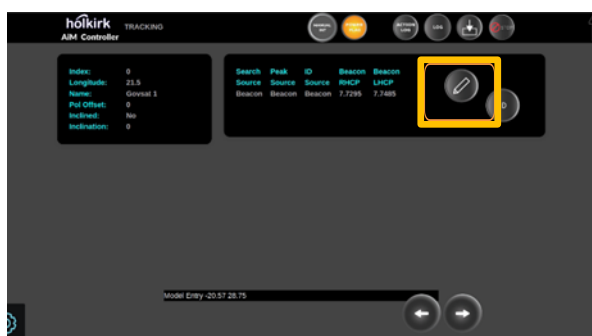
holkirk
AiM Controller
TRACKING

MANUAL
SET
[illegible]
ACTIONS
LOG
LOG

| Index: | 0 |
|---|---|
| Longitude: | 21.5 |
| Name: | Govsat 1 |
| Pol Offset: | 0 |
| Inclined: | No |
| Inclination: | 0 |

| Search Source | Peak Source | ID Source | Beacon RHCP | Beacon LHCP |
|---|---|---|---|---|
| Beacon | Beacon | Beacon | 7.7295 | 7.7485 |

Model Entry -20.57 28.75